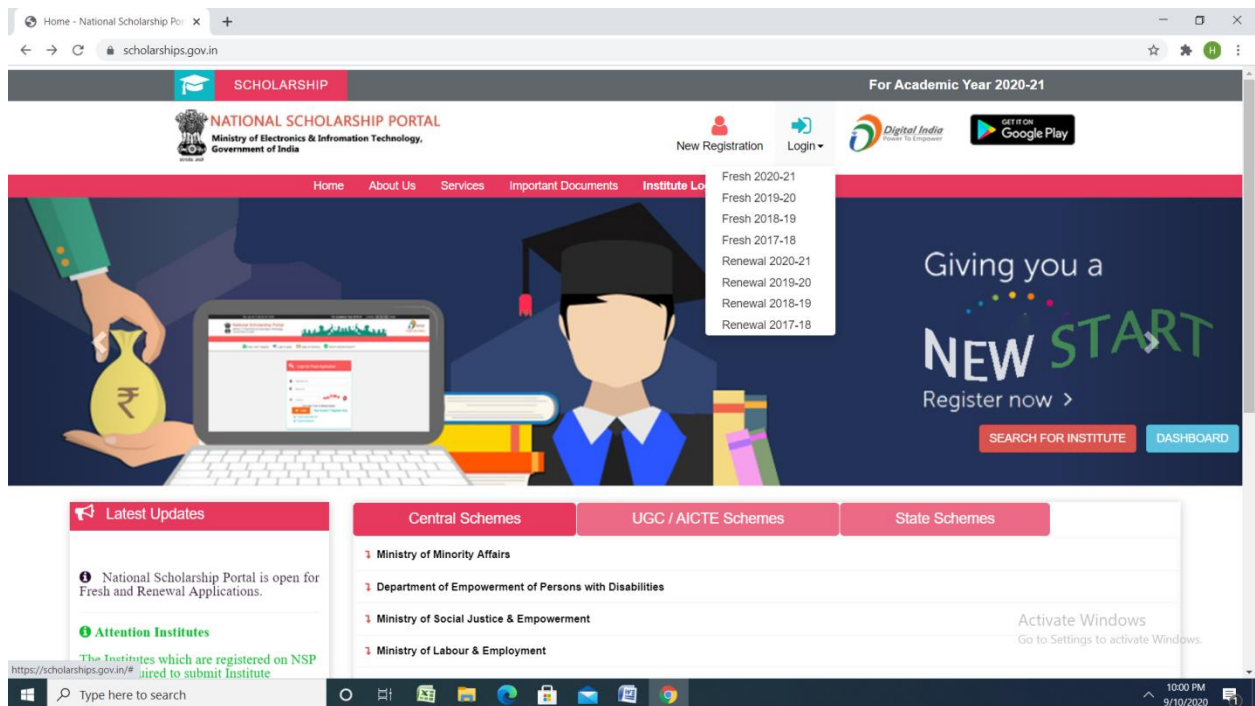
Home - National Scholarship Por ×
+
scholarships.gov.in

SCHOLARSHIP
For Academic Year 2020-21

NATIONAL SCHOLARSHIP PORTAL
Ministry of Electronics & Information Technology, Government of India

New Registration
Login
Digital India Power To Empower
GET IT ON Google Play

Home
About Us
Services
Important Documents
Institute Lo

Fresh 2020-21
Fresh 2019-20
Fresh 2018-19
Fresh 2017-18
Renewal 2020-21
Renewal 2019-20
Renewal 2018-19
Renewal 2017-18

Giving you a
NEW START
Register now >
SEARCH FOR INSTITUTE
DASHBOARD

Latest Updates

National Scholarship Portal is open for Fresh and Renewal Applications.

Attention Institutes

The Institutes which are registered on NSP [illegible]uired to submit Institute

Central Schemes
UGC / AICTE Schemes
State Schemes

Ministry of Minority Affairs
Department of Empowerment of Persons with Disabilities
Ministry of Social Justice & Empowerment
Ministry of Labour & Employment

Activate Windows
Go to Settings to activate Windows.

https://scholarships.gov.in/#

Type here to search
10:00 PM
9/10/2020